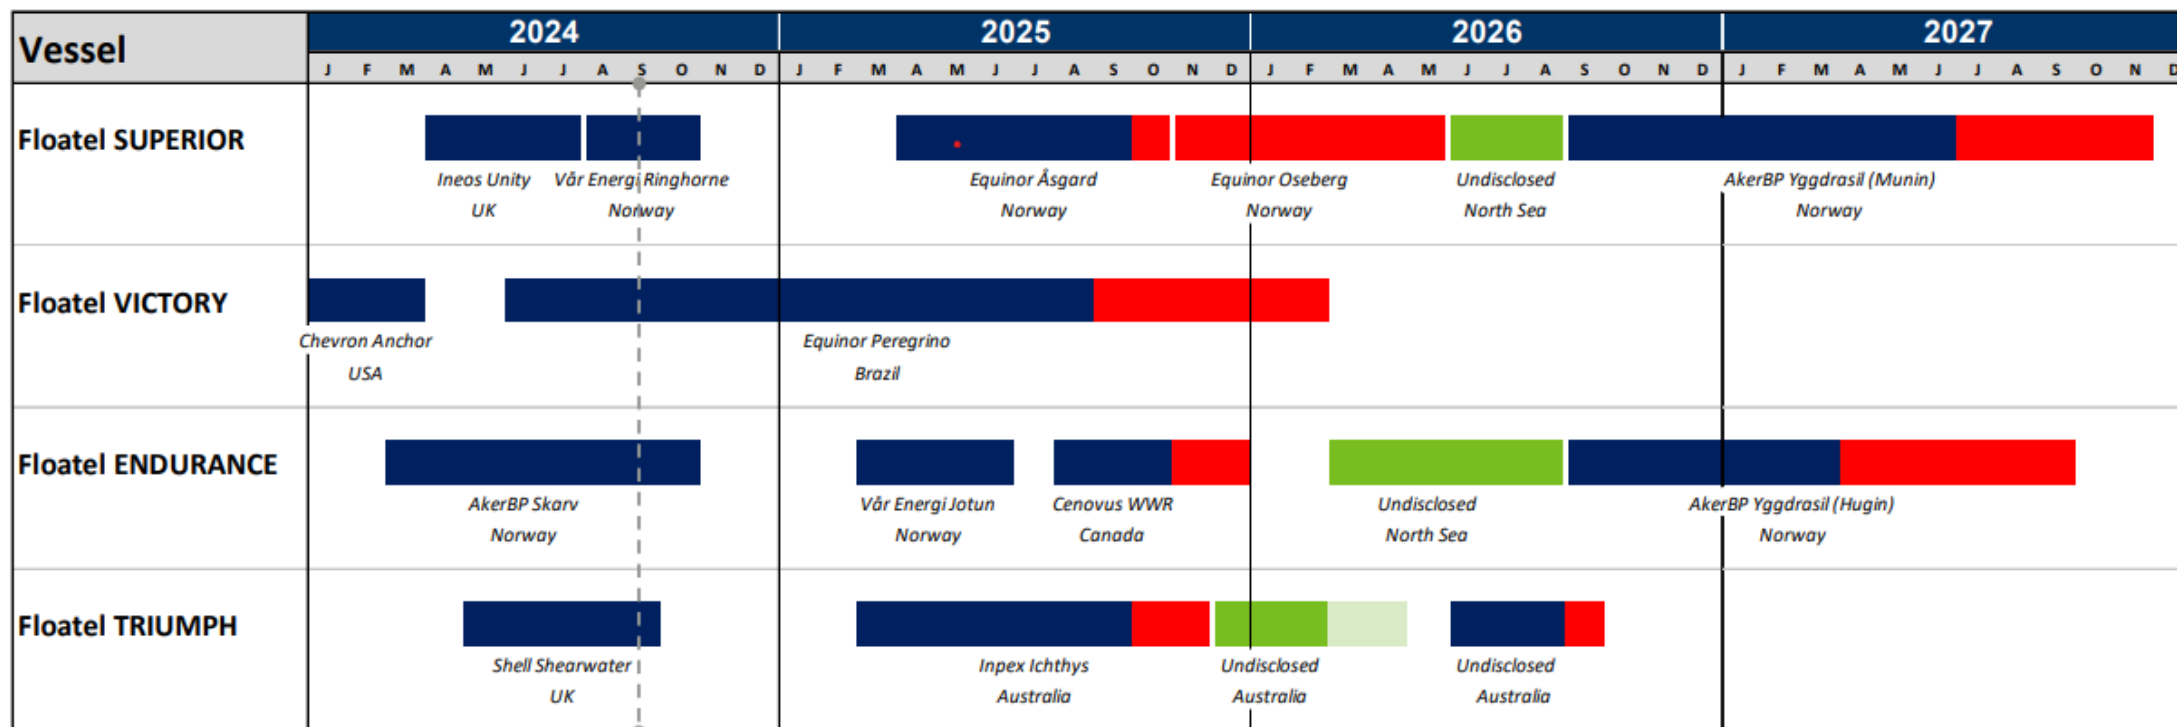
| Vessel | 2024 | 2025 | 2026 | 2027 |
|---|---|---|---|---|
| | J F M A M J J A S O N D | J F M A M J J A S O N D | J F M A M J J A S O N D | J F M A M J J A S O N D |
| Floatel SUPERIOR | Ineos Unity UK; Vår Energi Ringhorne Norway | Equinor Åsgard Norway; Equinor Oseberg Norway | Undisclosed North Sea | AkerBP Yggdrasil (Munin) Norway |
| Floatel VICTORY | Chevron Anchor USA | Equinor Peregrino Brazil | | |
| Floatel ENDURANCE | AkerBP Skarv Norway | Vår Energi Jotun Norway; Cenovus WWR Canada | Undisclosed North Sea | AkerBP Yggdrasil (Hugin) Norway |
| Floatel TRIUMPH | Shell Shearwater UK | Inpex Ichthys Australia; Undisclosed Australia | Undisclosed Australia | |